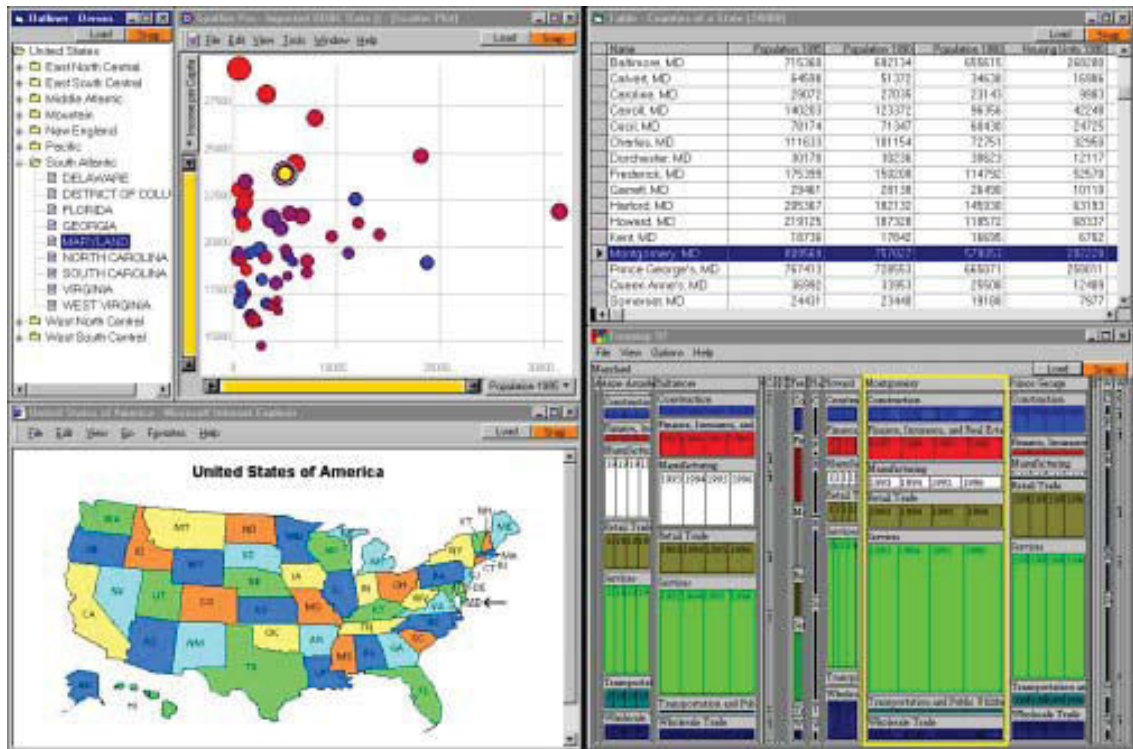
Outliner - Census
Load Snap
United States
East North Central
East South Central
Middle Atlantic
Mountain
New England
Pacific
South Atlantic
DELAWARE
DISTRICT OF COLU
FLORIDA
GEORGIA
MARYLAND
NORTH CAROLINA
SOUTH CAROLINA
VIRGINIA
WEST VIRGINIA
West North Central
West South Central

Spotfire Pro - Imported DDE Data [Scatter Plot]
File Edit View Tools Window Help
Load Snap
Population 1995

Table - Counties of a State [24000]
Load Snap

| Name | Population 1995 | Population 1990 | Population 1980 | Housing Units 1990 |
|---|---|---|---|---|
| Baltimore, MD | 715368 | 692134 | 655615 | 260280 |
| Calvert, MD | 64586 | 51372 | 34638 | 16985 |
| Caroline, MD | 29072 | 27035 | 23143 | 9983 |
| Carroll, MD | 140283 | 123372 | 96356 | 42249 |
| Cecil, MD | 78174 | 71347 | 60430 | 24725 |
| Charles, MD | 111633 | 101154 | 72751 | 32950 |
| Dorchester, MD | 30178 | 30236 | 30623 | 12117 |
| Frederick, MD | 175399 | 150208 | 114792 | 52570 |
| Garrett, MD | 29461 | 28138 | 26498 | 10119 |
| Harford, MD | 205367 | 182132 | 145930 | 63183 |
| Howard, MD | 219125 | 187328 | 118572 | 68337 |
| Kent, MD | 18739 | 17842 | 16695 | 6782 |
| Montgomery, MD | 809584 | 757027 | 579053 | 297728 |
| Prince George's, MD | 767413 | 729553 | 665071 | 250051 |
| Queen Anne's, MD | 36992 | 33953 | 25508 | 12489 |
| Somerset, MD | 24431 | 23440 | 19188 | 7577 |

United States of America - Microsoft Internet Explorer
File Edit View Go Favorites Help
Load Snap
United States of America
WA OR CA NV ID MT WY UT AZ NM CO ND SD NE KS OK TX MN IA MO AR LA WI IL MI IN OH KY TN MS AL GA FL SC NC VA WV PA NY VT NH ME MA CT RI NJ DE MD AK HI

Treemap 3.0
File View Options Help
Load Snap
Anne Arundel Baltimore Montgomery Prince George
Construction
Finance, Insurance, and Real Estate
Manufacturing
1993 1994 1995 1996
Retail Trade
Services
Transportation and Public Utilities
Wholesale Trade